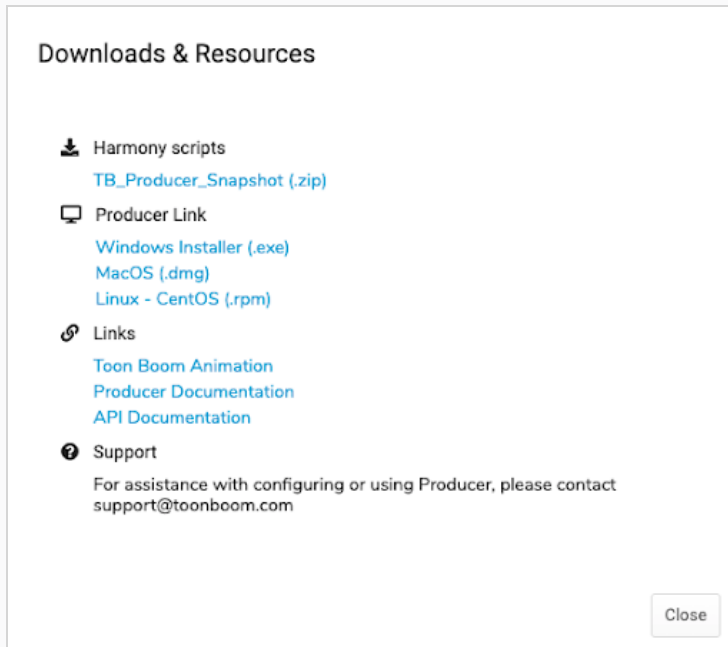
Downloads & Resources

Harmony scripts

TB_Producer_Snapshot (.zip)

Producer Link

Windows Installer (.exe)
MacOS (.dmg)
Linux - CentOS (.rpm)

Links

Toon Boom Animation
Producer Documentation
API Documentation

Support

For assistance with configuring or using Producer, please contact support@toonboom.com

Close